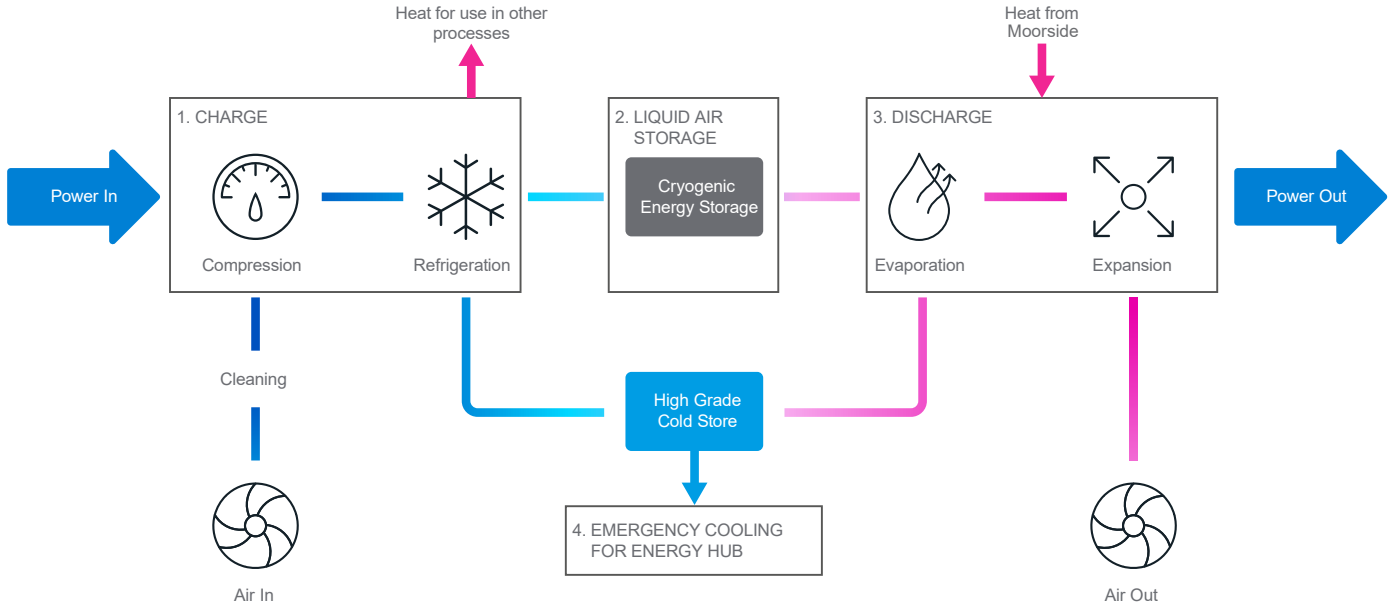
Heat for use in other processes

Heat from Moorside

Power In

1. CHARGE

Compression

Refrigeration

2. LIQUID AIR STORAGE

Cryogenic Energy Storage

3. DISCHARGE

Evaporation

Expansion

Power Out

Cleaning

High Grade Cold Store

Air In

4. EMERGENCY COOLING FOR ENERGY HUB

Air Out